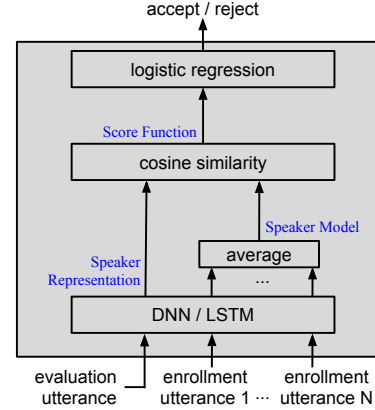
accept / reject

logistic regression

Score Function

cosine similarity

Speaker Model

average

...

Speaker Representation

DNN / LSTM

evaluation utterance

enrollment utterance 1 ···

enrollment utterance N